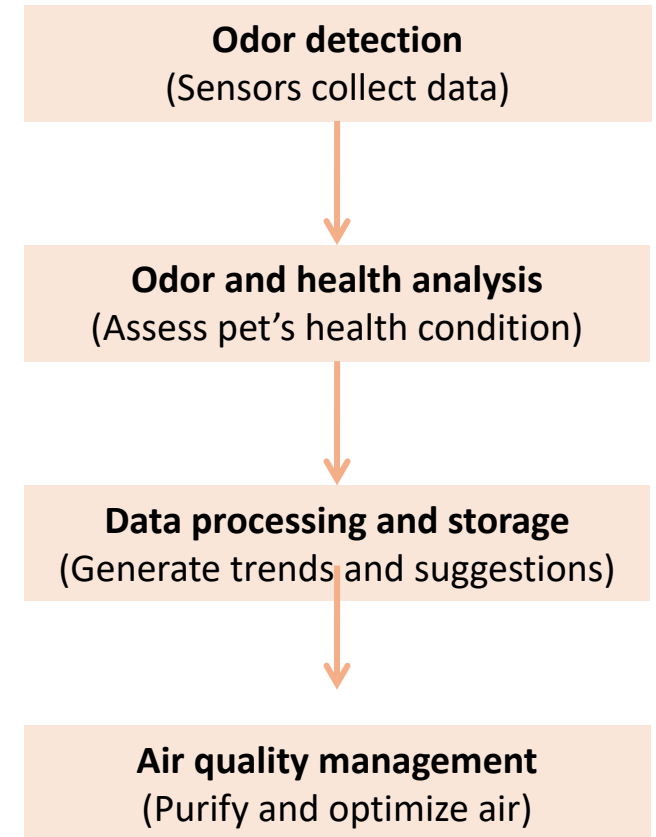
**Odor detection**
(Sensors collect data)

**Odor and health analysis**
(Assess pet’s health condition)

**Data processing and storage**
(Generate trends and suggestions)

**Air quality management**
(Purify and optimize air)